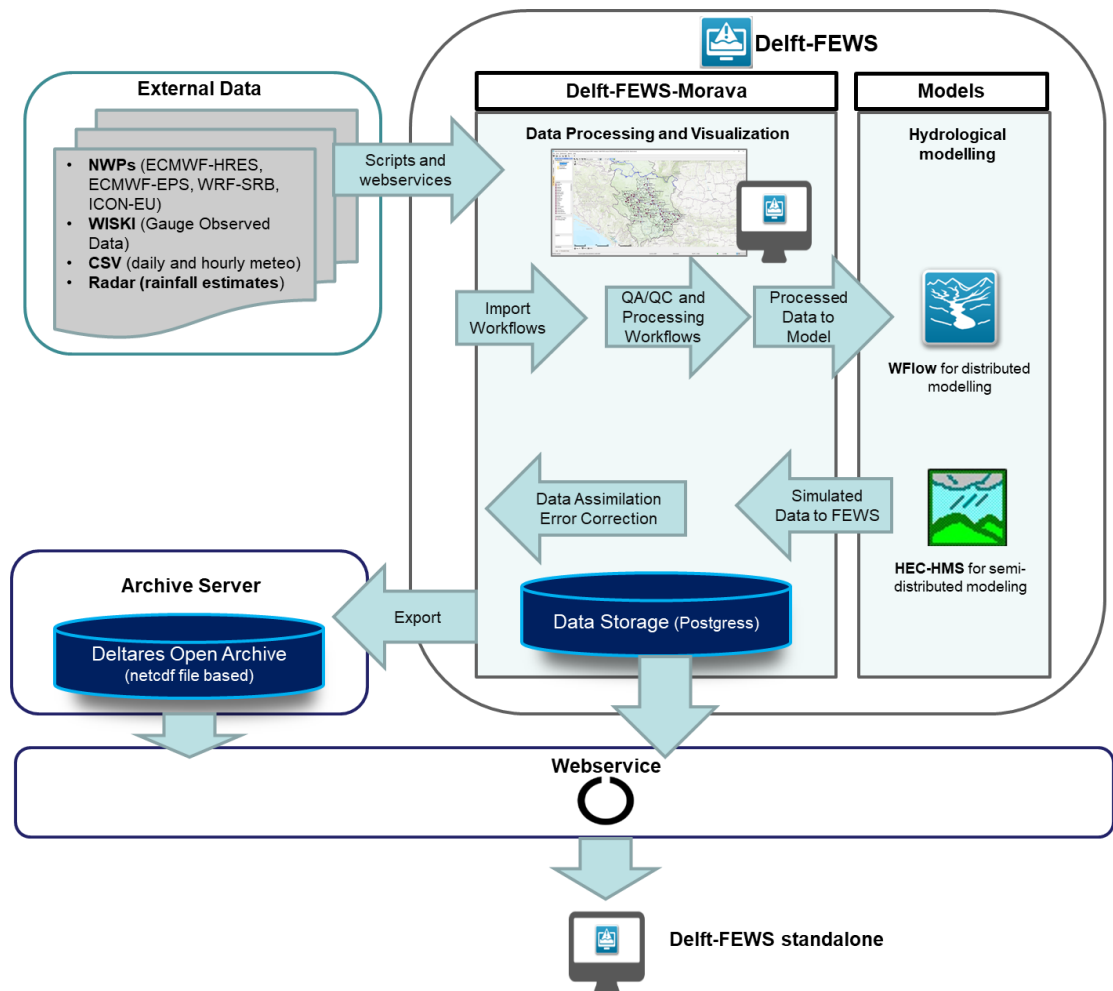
Delft-FEWS

External Data

• NWPs (ECMWF-HRES, ECMWF-EPS, WRF-SRB, ICON-EU)
• WISKI (Gauge Observed Data)
• CSV (daily and hourly meteo)
• Radar (rainfall estimates)

Scripts and webservices

Delft-FEWS-Morava

Data Processing and Visualization

Import Workflows

QA/QC and Processing Workflows

Processed Data to Model

Models

Hydrological modelling

WFlow for distributed modelling

HEC-HMS for semi-distributed modeling

Simulated Data to FEWS

Data Assimilation Error Correction

Archive Server

Deltares Open Archive (netcdf file based)

Export

Data Storage (Postgress)

Webservice

Delft-FEWS standalone